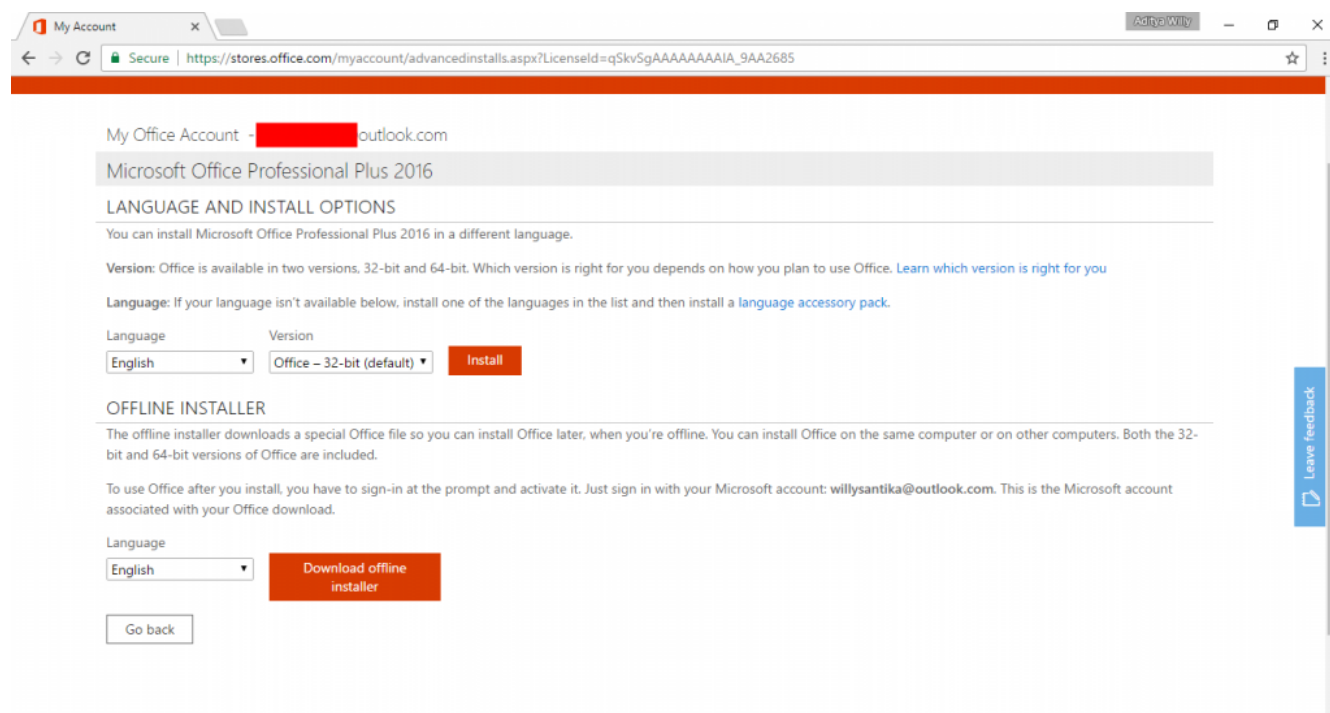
My Account ×

Aditya Willy

Secure | https://stores.office.com/myaccount/advancedinstalls.aspx?LicenseId=qSkvSgAAAAAAAAIA_9AA2685

My Office Account - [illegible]outlook.com

Microsoft Office Professional Plus 2016

LANGUAGE AND INSTALL OPTIONS

You can install Microsoft Office Professional Plus 2016 in a different language.

**Version:** Office is available in two versions, 32-bit and 64-bit. Which version is right for you depends on how you plan to use Office. Learn which version is right for you

**Language:** If your language isn't available below, install one of the languages in the list and then install a language accessory pack.

Language
English

Version
Office – 32-bit (default)

Install

OFFLINE INSTALLER

The offline installer downloads a special Office file so you can install Office later, when you're offline. You can install Office on the same computer or on other computers. Both the 32-bit and 64-bit versions of Office are included.

To use Office after you install, you have to sign-in at the prompt and activate it. Just sign in with your Microsoft account: **willysantika@outlook.com.** This is the Microsoft account associated with your Office download.

Language
English

Download offline installer

Go back

Leave feedback